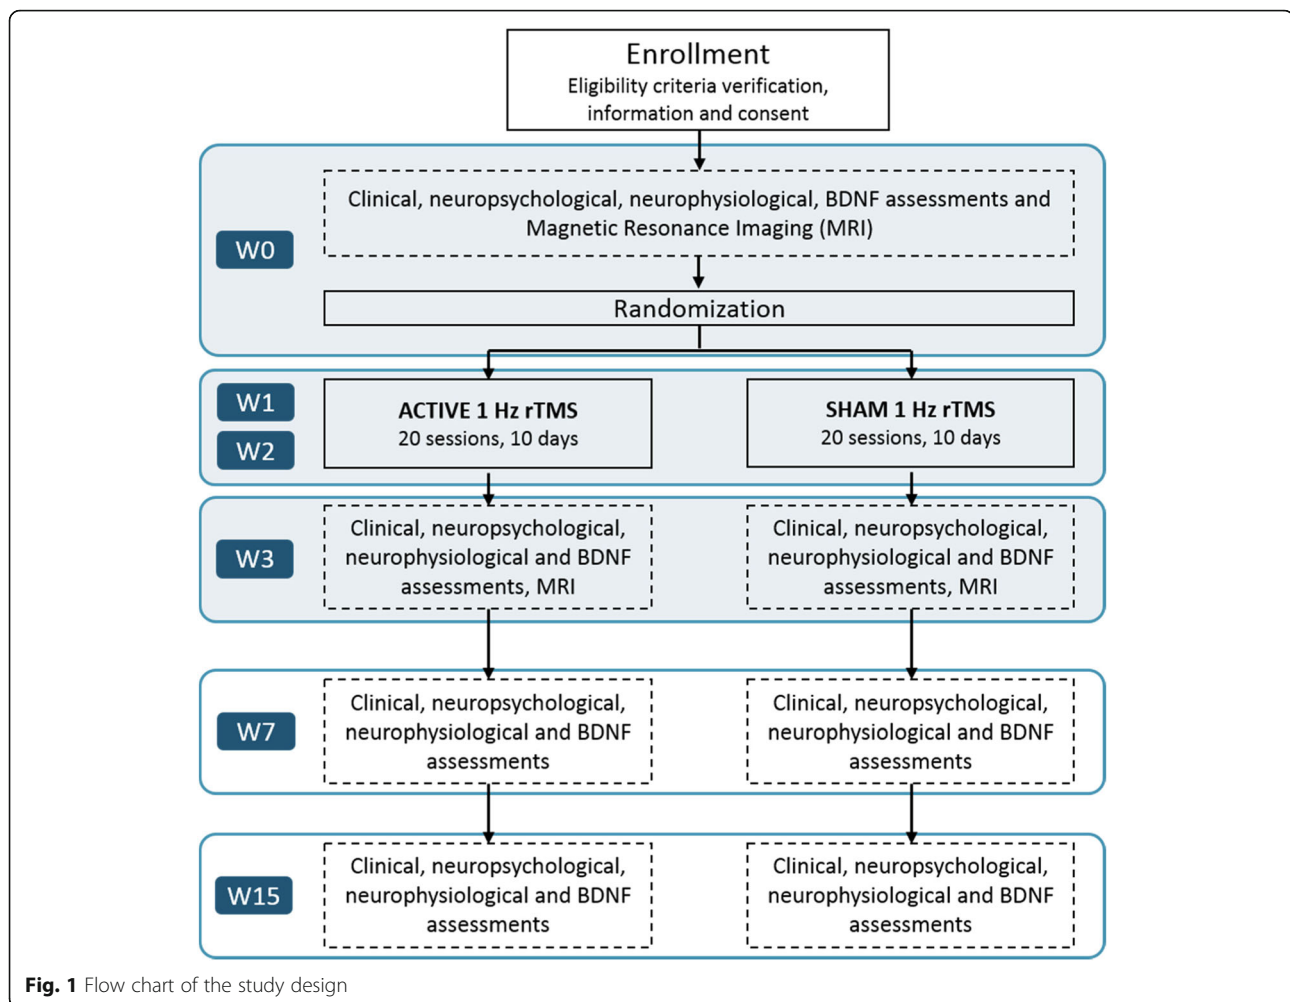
Enrollment
Eligibility criteria verification, information and consent

W0

Clinical, neuropsychological, neurophysiological, BDNF assessments and Magnetic Resonance Imaging (MRI)

Randomization

W1
W2

ACTIVE 1 Hz rTMS
20 sessions, 10 days

SHAM 1 Hz rTMS
20 sessions, 10 days

W3

Clinical, neuropsychological, neurophysiological and BDNF assessments, MRI

Clinical, neuropsychological, neurophysiological and BDNF assessments, MRI

W7

Clinical, neuropsychological, neurophysiological and BDNF assessments

Clinical, neuropsychological, neurophysiological and BDNF assessments

W15

Clinical, neuropsychological, neurophysiological and BDNF assessments

Clinical, neuropsychological, neurophysiological and BDNF assessments

Fig. 1 Flow chart of the study design